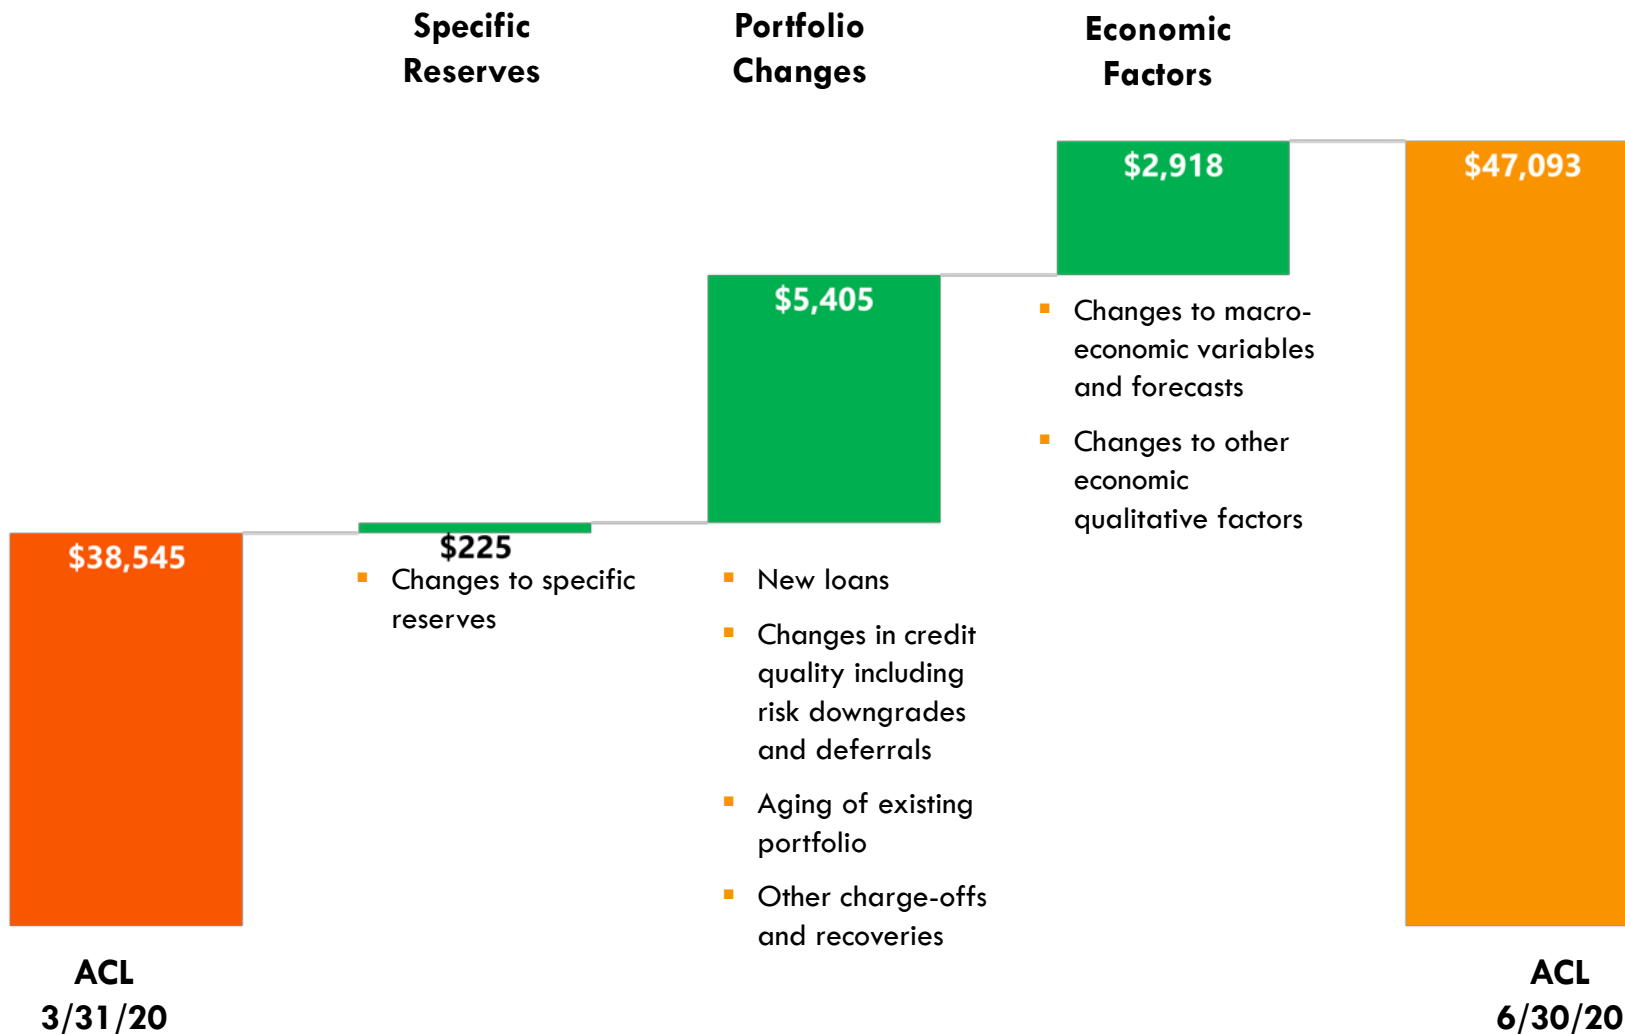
Specific Reserves

Portfolio Changes

Economic Factors

$38,545

$225

- Changes to specific reserves

$5,405

- New loans
- Changes in credit quality including risk downgrades and deferrals
- Aging of existing portfolio
- Other charge-offs and recoveries

$2,918

- Changes to macroeconomic variables and forecasts
- Changes to other economic qualitative factors

$47,093

ACL 3/31/20

ACL 6/30/20